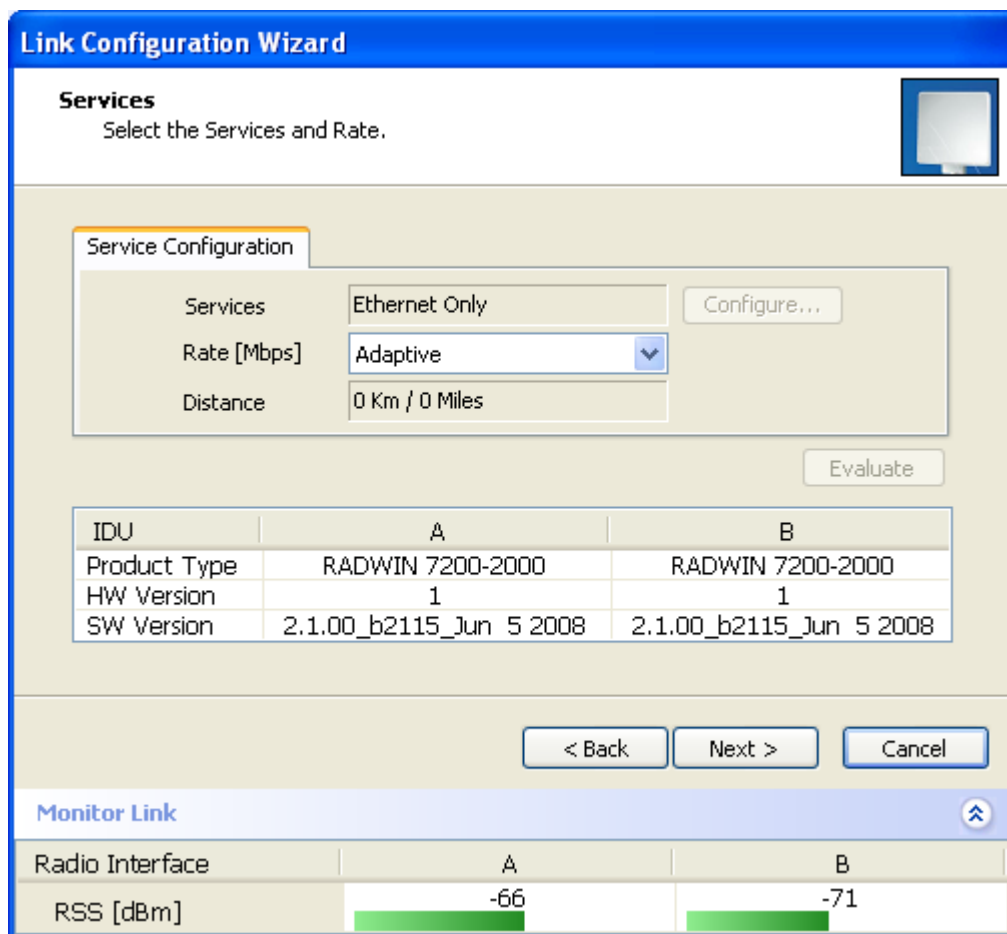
Link Configuration Wizard

Services
Select the Services and Rate.

Service Configuration

Services Ethernet Only Configure...
Rate [Mbps] Adaptive
Distance 0 Km / 0 Miles

Evaluate

| IDU | A | B |
|---|---|---|
| Product Type | RADWIN 7200-2000 | RADWIN 7200-2000 |
| HW Version | 1 | 1 |
| SW Version | 2.1.00_b2115_Jun 5 2008 | 2.1.00_b2115_Jun 5 2008 |

< Back Next > Cancel

Monitor Link

| Radio Interface | A | B |
|---|---|---|
| RSS [dBm] | -66 | -71 |